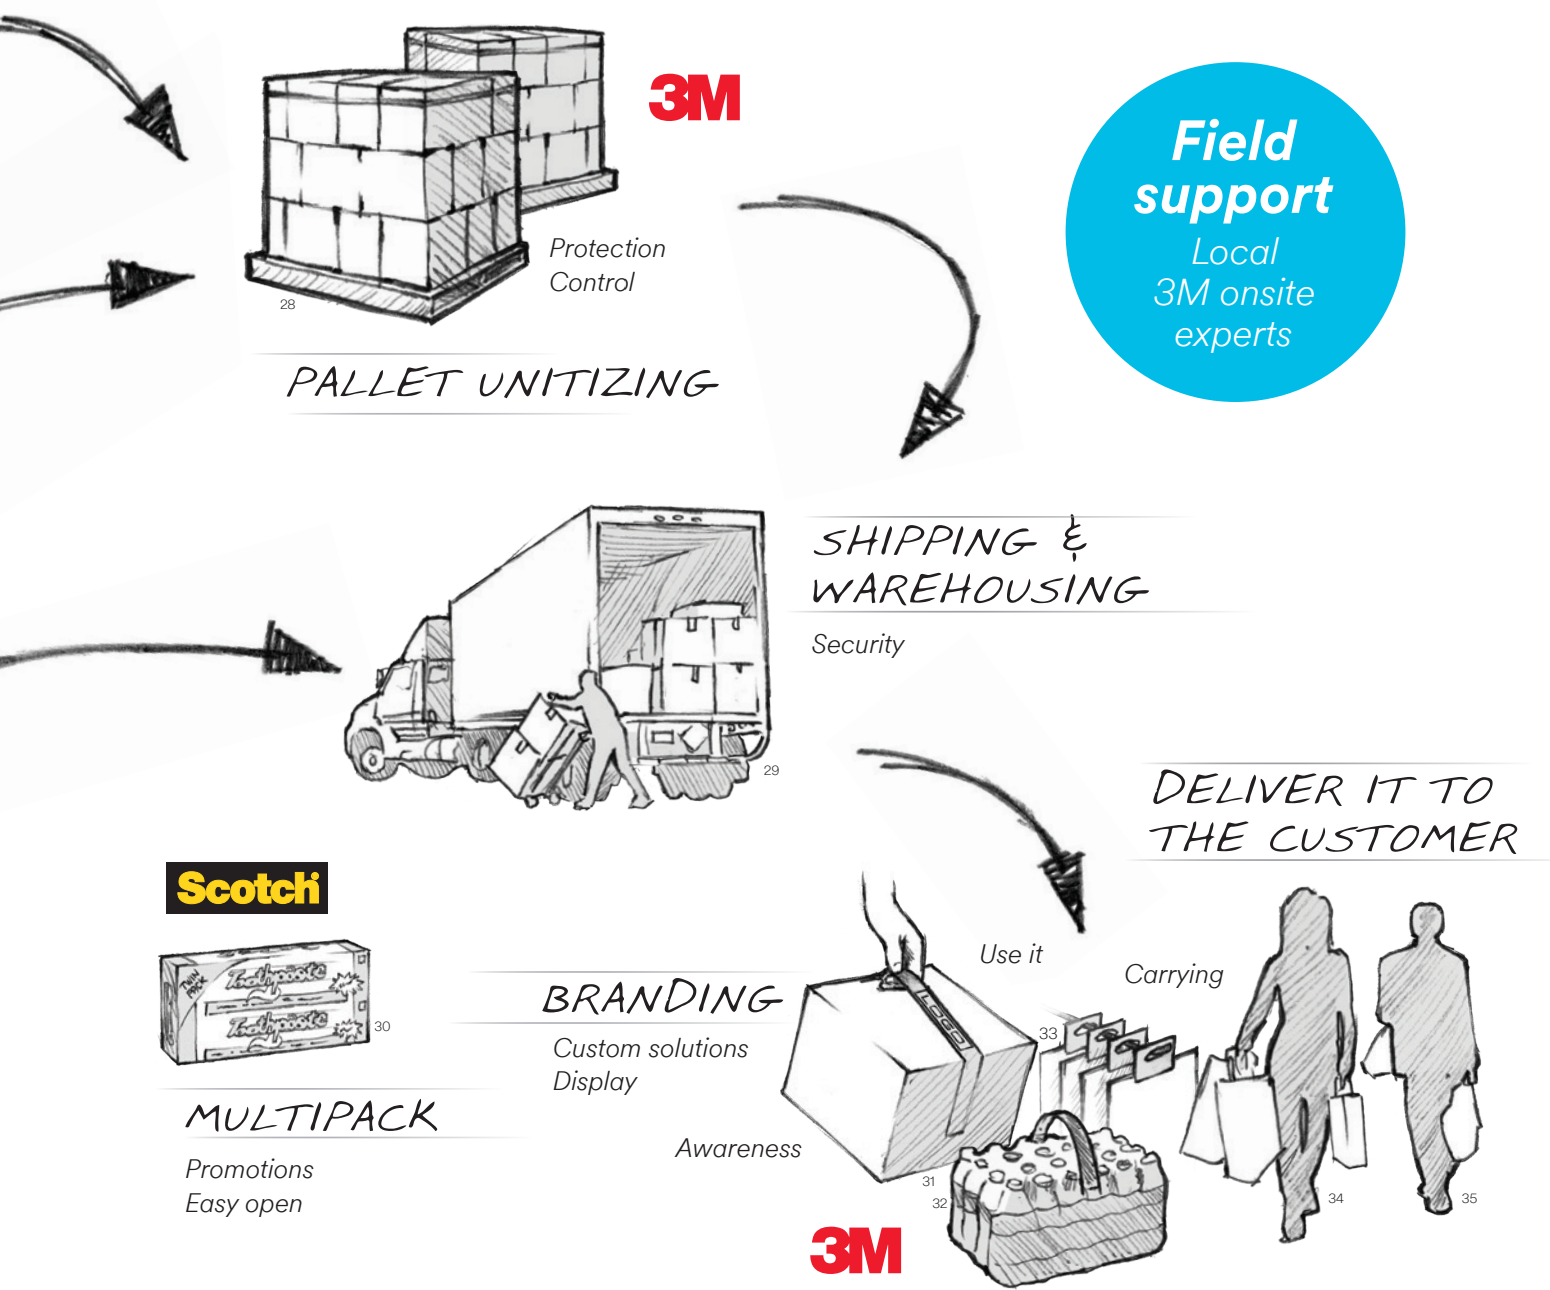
3M

Field support
Local 3M onsite experts

28

Protection
Control

PALLET UNITIZING

SHIPPING & WAREHOUSING
Security

29

DELIVER IT TO THE CUSTOMER

Scotch

TWIN PACK
Toothpaste
Toothpaste

30

MULTIPACK
Promotions
Easy open

BRANDING
Custom solutions
Display

Use it

Carrying

LOGO

33

Awareness

31

32

34

35

3M